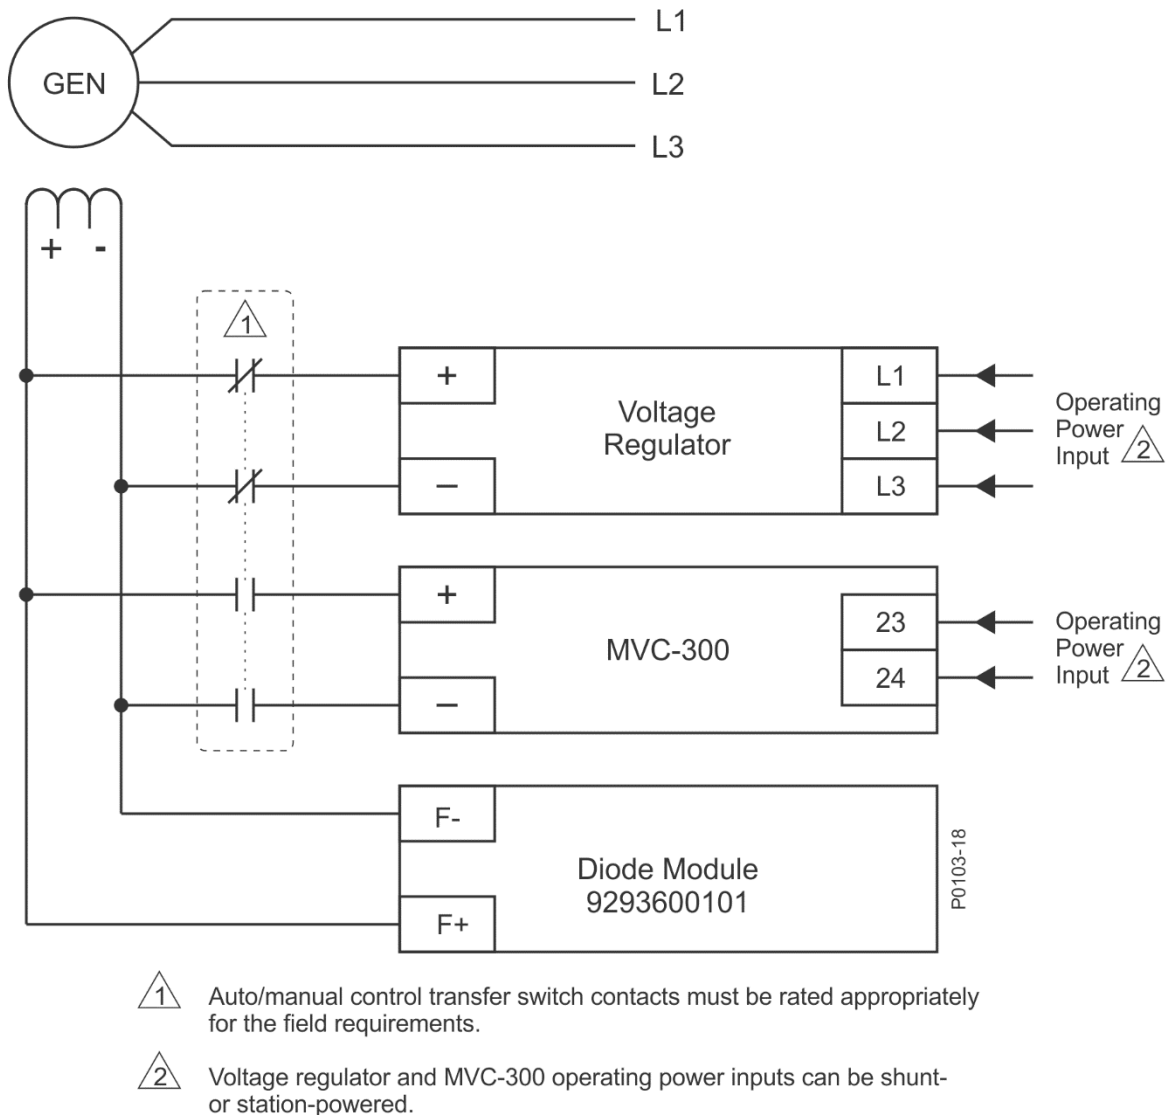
GEN

L1

L2

L3

+ -

1

+

Voltage Regulator

L1

L2

L3

Operating Power Input 2

−

+

MVC-300

23

24

Operating Power Input 2

−

F-

Diode Module 9293600101

F+

P0103-18

1 Auto/manual control transfer switch contacts must be rated appropriately for the field requirements.

2 Voltage regulator and MVC-300 operating power inputs can be shunt- or station-powered.